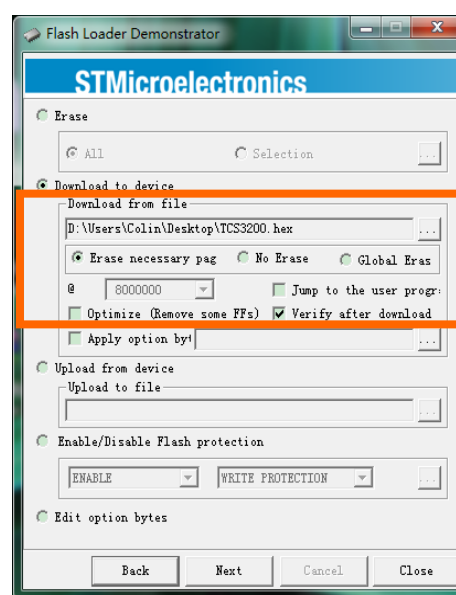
Flash Loader Demonstrator

STMicroelectronics

Erase

All

Selection

...

Download to device

Download from file

D:\Users\Colin\Desktop\TCS3200.hex

...

Erase necessary pag

No Erase

Global Eras

@

8000000

Jump to the user progr

Optimize (Remove some FFs)

Verify after download

Apply option byt

...

Upload from device

Upload to file

...

Enable/Disable Flash protection

ENABLE

WRITE PROTECTION

...

Edit option bytes

Back

Next

Cancel

Close